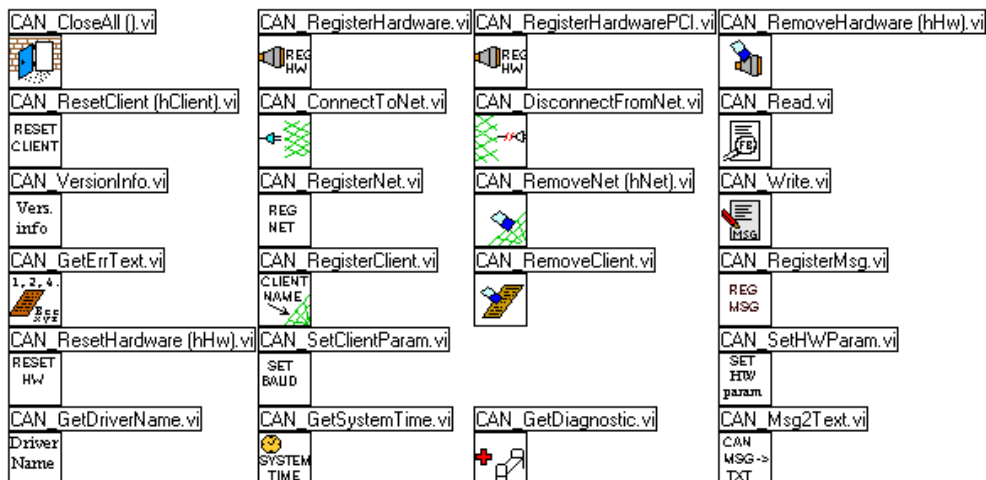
CAN_CloseAll ().vi

CAN_RegisterHardware.vi
REG HW

CAN_RegisterHardwarePCI.vi
REG HW

CAN_RemoveHardware (hHw).vi

CAN_ResetClient (hClient).vi
RESET CLIENT

CAN_ConnectToNet.vi

CAN_DisconnectFromNet.vi

CAN_Read.vi
FB

CAN_VersionInfo.vi
Vers. info

CAN_RegisterNet.vi
REG NET

CAN_RemoveNet (hNet).vi

CAN_Write.vi
MSG

CAN_GetErrText.vi
1, 2, 4.. Err xyz

CAN_RegisterClient.vi
CLIENT NAME

CAN_RemoveClient.vi

CAN_RegisterMsg.vi
REG MSG

CAN_ResetHardware (hHw).vi
RESET HW

CAN_SetClientParam.vi
SET BAUD

CAN_SetHWParam.vi
SET HW param

CAN_GetDriverName.vi
Driver Name

CAN_GetSystemTime.vi
SYSTEM TIME

CAN_GetDiagnostic.vi

CAN_Msg2Text.vi
CAN MSG-> TXT